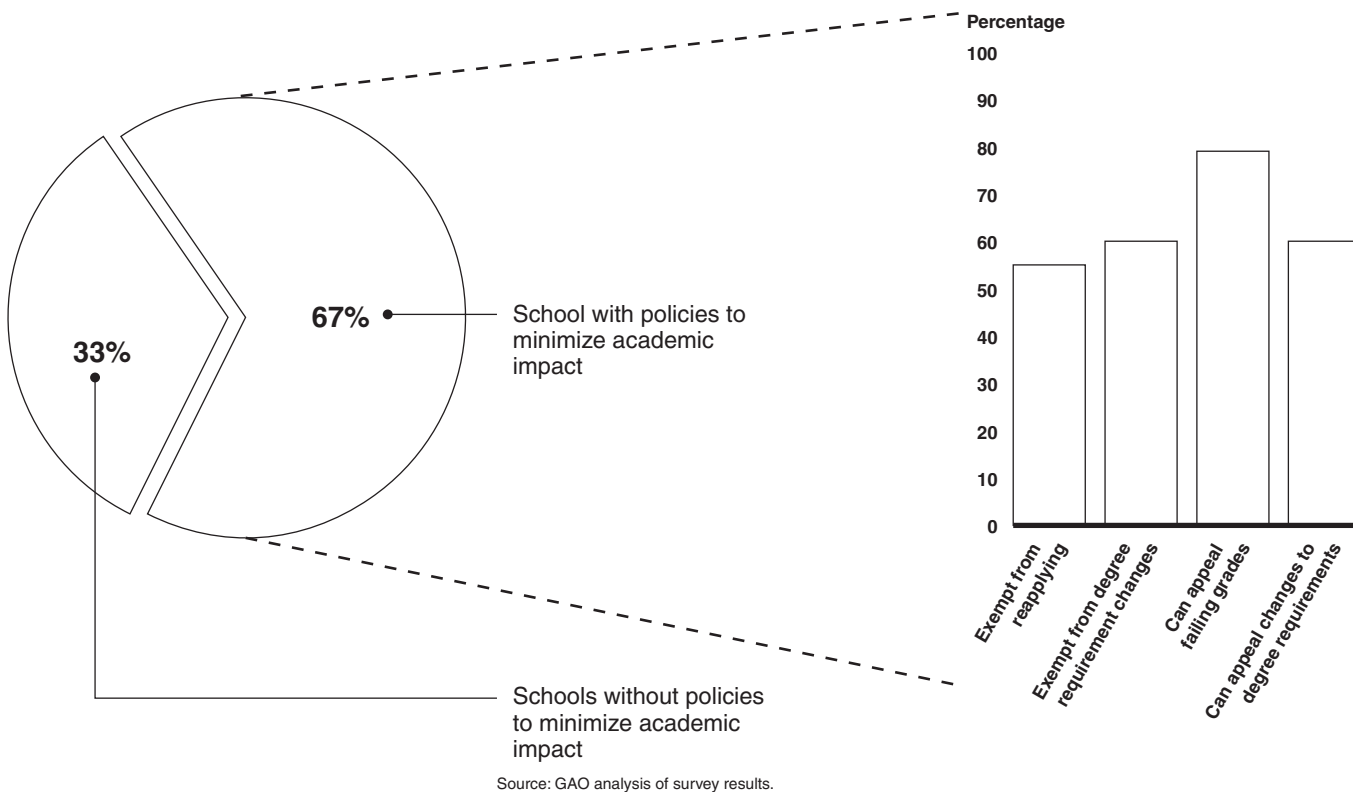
67%

School with policies to minimize academic impact

33%

Schools without policies to minimize academic impact

Percentage

100

90

80

70

60

50

40

30

20

10

0

Exempt from reapplying

Exempt from degree requirement changes

Can appeal failing grades

Can appeal changes to degree requirements

Source: GAO analysis of survey results.